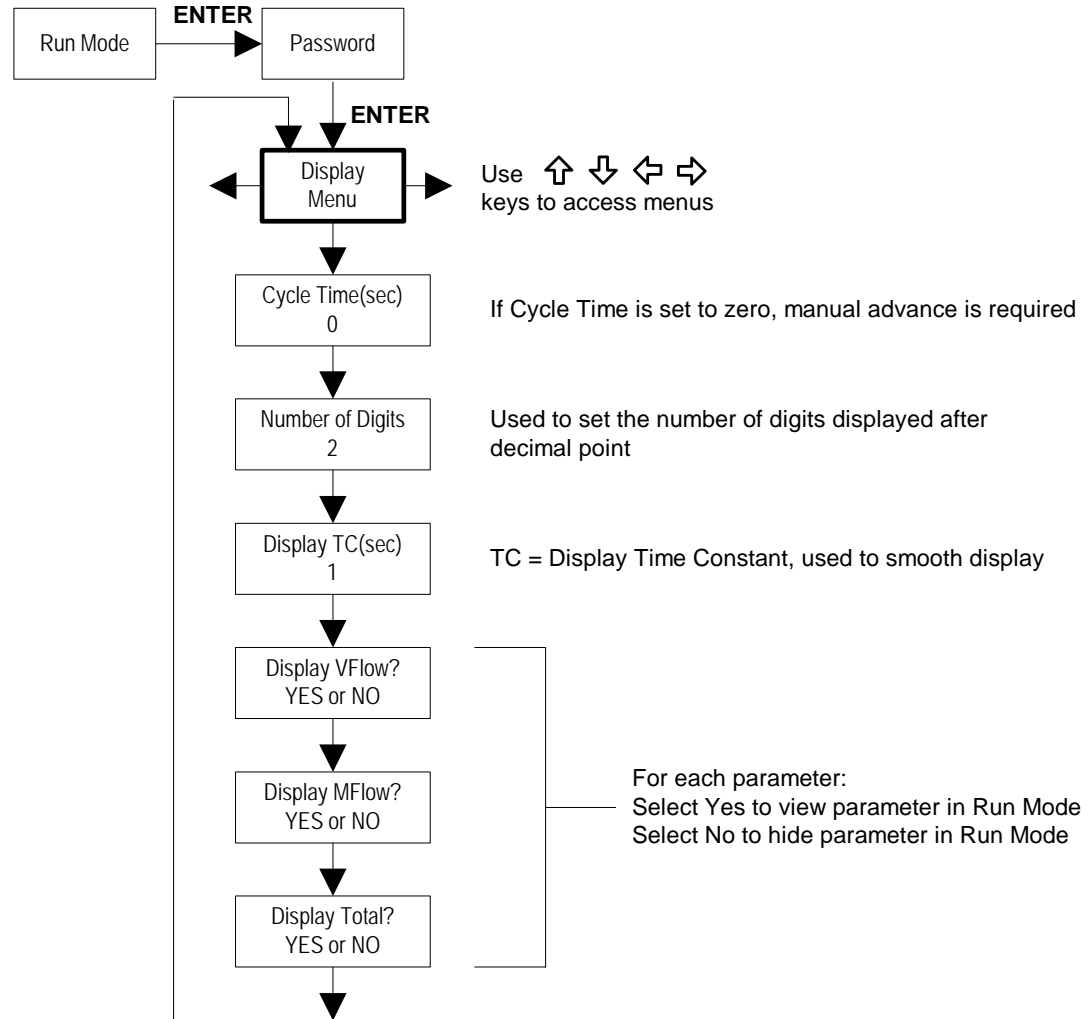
Run Mode

ENTER

Password

ENTER

Display Menu

Use ⇧ ⇩ ⇦ ⇨ keys to access menus

Cycle Time(sec)
0

If Cycle Time is set to zero, manual advance is required

Number of Digits
2

Used to set the number of digits displayed after decimal point

Display TC(sec)
1

TC = Display Time Constant, used to smooth display

Display VFlow?
YES or NO

Display MFlow?
YES or NO

Display Total?
YES or NO

For each parameter:
Select Yes to view parameter in Run Mode
Select No to hide parameter in Run Mode